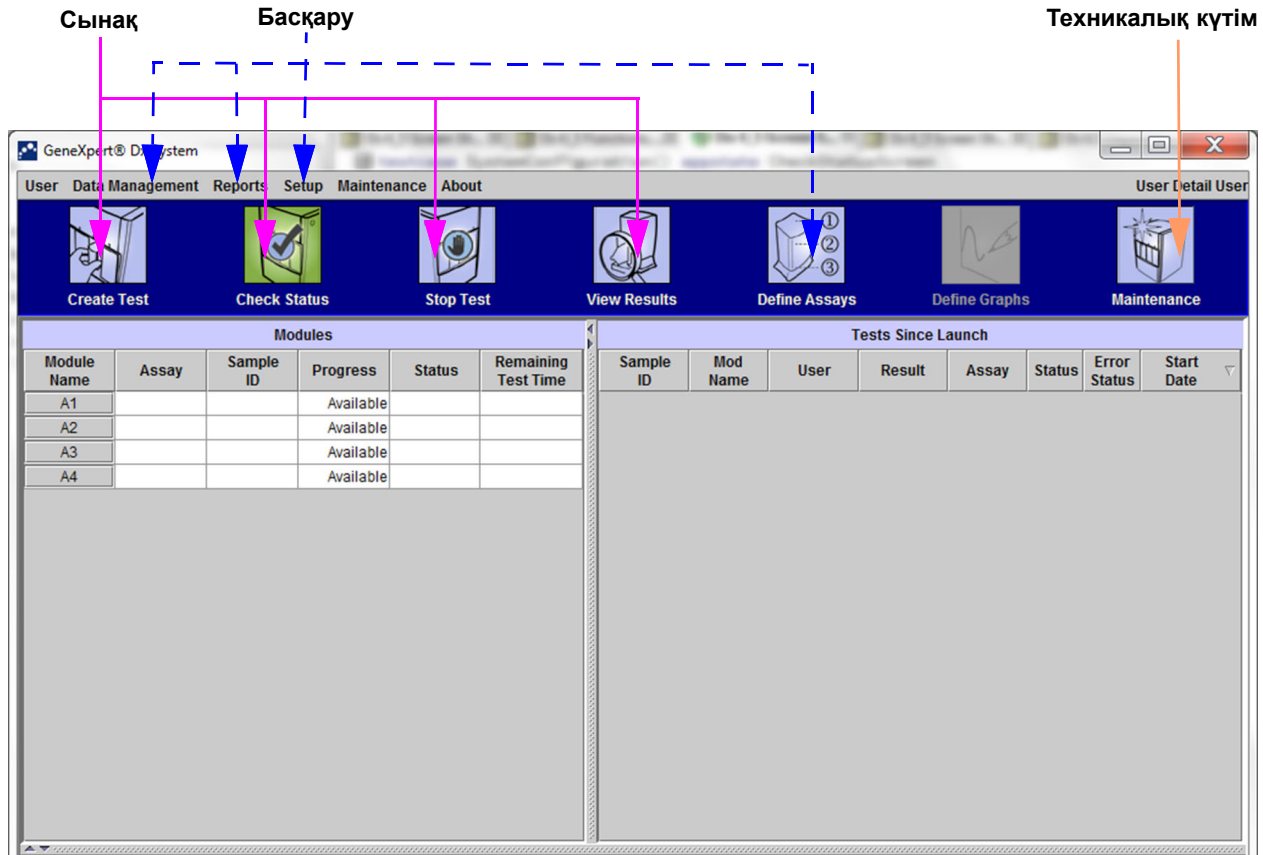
Сынақ

Басқару

Техникалық күтім

GeneXpert® Dx System

User Data Management Reports Setup Maintenance About

User Detail User

Create Test

Check Status

Stop Test

View Results

Define Assays

Define Graphs

Maintenance

Modules

| Module Name | Assay | Sample ID | Progress | Status | Remaining Test Time |
|---|---|---|---|---|---|
| A1 | | | Available | | |
| A2 | | | Available | | |
| A3 | | | Available | | |
| A4 | | | Available | | |

Tests Since Launch

| Sample ID | Mod Name | User | Result | Assay | Status | Error Status | Start Date |
|---|---|---|---|---|---|---|---|